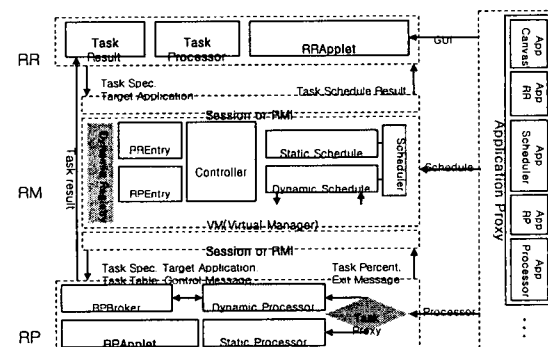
RR

Task Result

Task Processor

RRApplet

GUI

Task Spec. Target Application

Task Schedule Result

Session or RMI

RM

Task result

Dynamic Registry

PREntry

RPEntry

Controller

Static Schedule

Dynamic Schedule

Scheduler

Schedule

VM(Virtual Manager)

Session or RMI

Task Spec. Target Application Task Table, Control Message

Task Percent, Exit Message

RP

RPBroker

Dynamic Processor

RPApplet

Static Processor

Task Proxy

Processor

Application Proxy

App Canvas

App RR

App Scheduler

App RP

App Processor

...